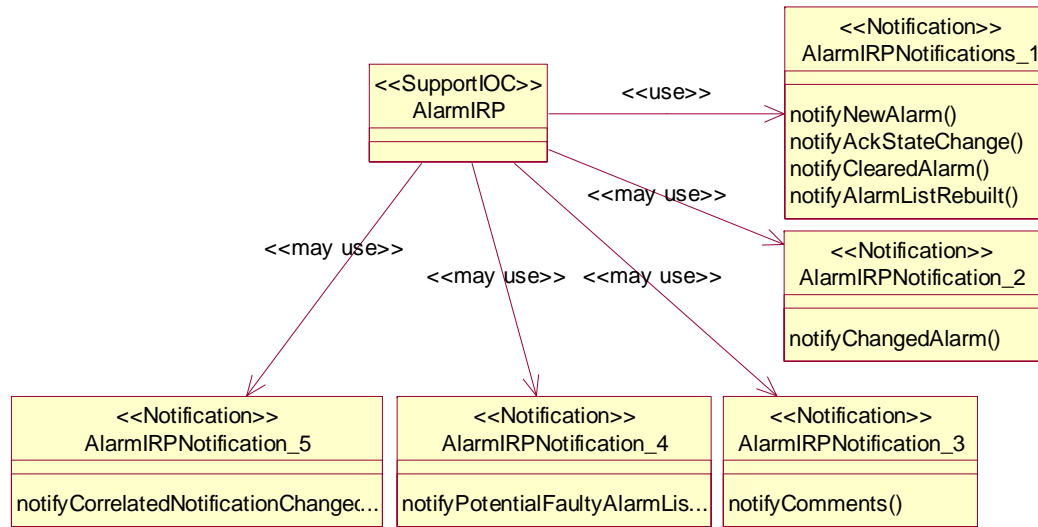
<<SupportIOC>>
AlarmIRP

<<use>>

<<Notification>>
AlarmIRPNotifications_1

notifyNewAlarm()
notifyAckStateChange()
notifyClearedAlarm()
notifyAlarmListRebuilt()

<<may use>>

<<Notification>>
AlarmIRPNotification_2

notifyChangedAlarm()

<<may use>>

<<may use>>

<<may use>>

<<Notification>>
AlarmIRPNotification_5

notifyCorrelatedNotificationChange...

<<Notification>>
AlarmIRPNotification_4

notifyPotentialFaultyAlarmLis...

<<Notification>>
AlarmIRPNotification_3

notifyComments()